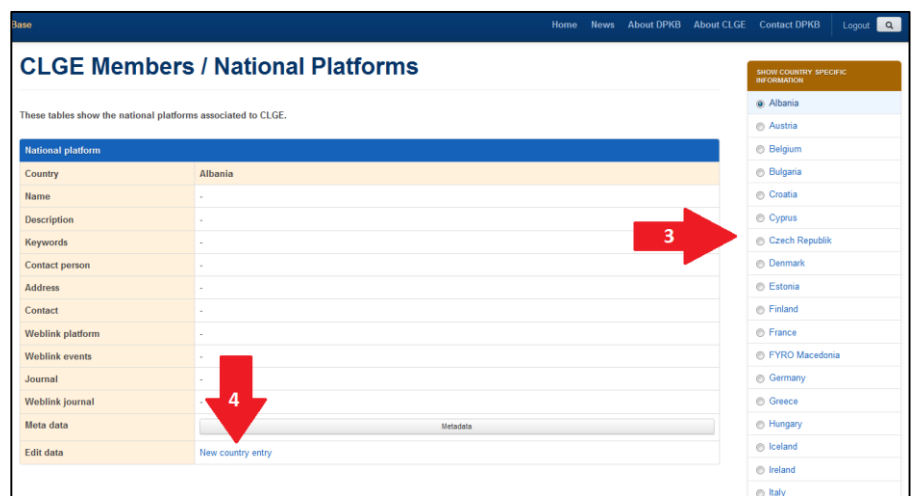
Base

Home News About DPKB About CLGE Contact DPKB Logout

CLGE Members / National Platforms

These tables show the national platforms associated to CLGE.

| National platform | |
|---|---|
| Country | Albania |
| Name | - |
| Description | - |
| Keywords | - |
| Contact person | - |
| Address | - |
| Contact | - |
| Weblink platform | - |
| Weblink events | - |
| Journal | - |
| Weblink journal | - |
| Meta data | Metadata |
| Edit data | New country entry |

4

3

SHOW COUNTRY SPECIFIC INFORMATION

Albania
Austria
Belgium
Bulgaria
Croatia
Cyprus
Czech Republik
Denmark
Estonia
Finland
France
FYRO Macedonia
Germany
Greece
Hungary
Iceland
Ireland
Italy